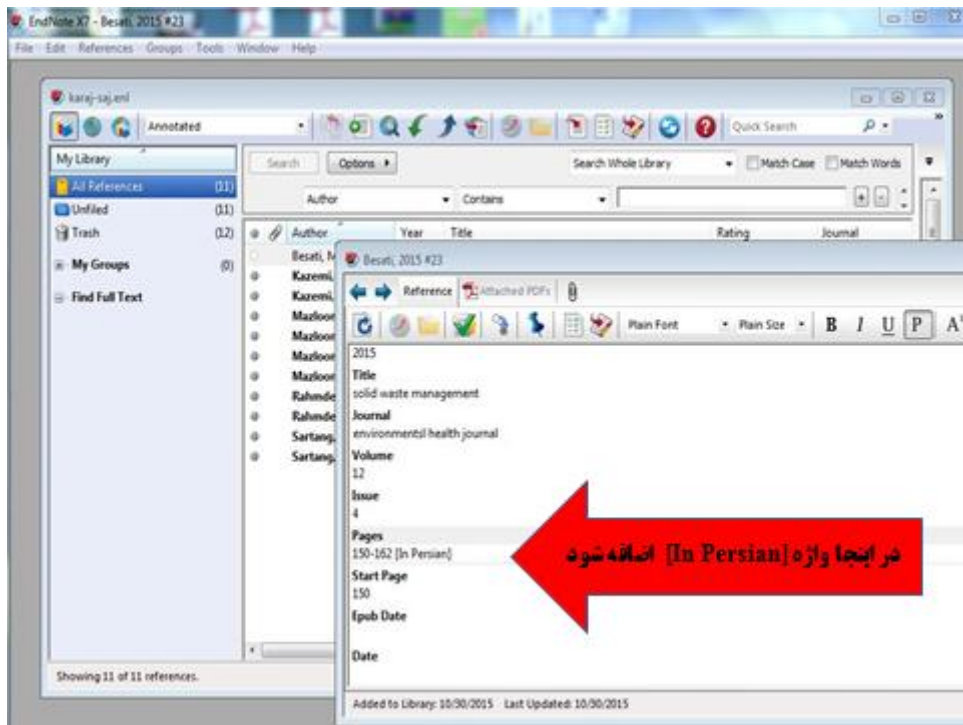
EndNote X7 - Besati, 2015 #23

File Edit References Groups Tools Window Help

karaj-saj.enl

Annotated

Quick Search

My Library

All References (11)

Unfiled (11)

Trash (12)

My Groups (0)

Find Full Text

Search Options ▸

Search Whole Library

Match Case Match Words

Author Contains

Author Year Title Rating Journal

Besati, M

Kazemi,

Kazemi,

Mazloon

Mazloon

Mazloon

Mazloon

Rahmde

Rahmde

Sartang,

Sartang,

Besati, 2015 #23

Reference Attached PDFs

Plain Font Plain Size B I U P A

2015

Title

solid waste management

Journal

environmentsl health journal

Volume

12

Issue

4

Pages

150-162 [In Persian]

در اینجا واژه [In Persian] اضافه شود

Start Page

150

Epub Date

Date

Showing 11 of 11 references.

Added to Library: 10/30/2015 Last Updated: 10/30/2015